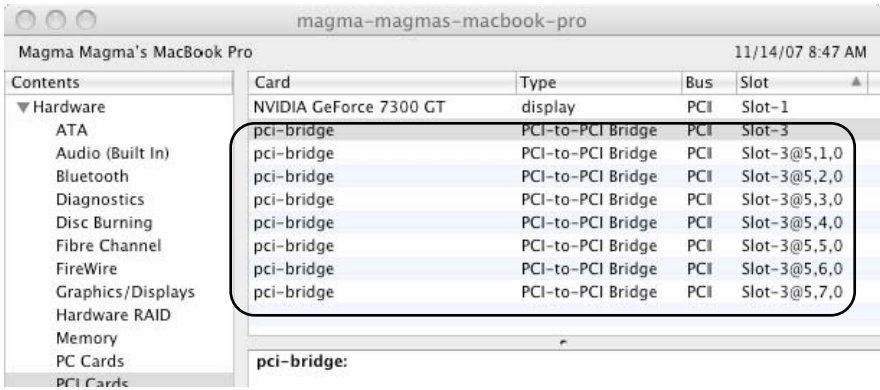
magma-magmas-macbook-pro

Magma Magma's MacBook Pro

11/14/07 8:47 AM

Contents
▼Hardware
ATA
Audio (Built In)
Bluetooth
Diagnostics
Disc Burning
Fibre Channel
FireWire
Graphics/Displays
Hardware RAID
Memory
PC Cards
PCI Cards

| Card | Type | Bus | Slot |
|---|---|---|---|
| NVIDIA GeForce 7300 GT | display | PCI | Slot-1 |
| pci-bridge | PCI-to-PCI Bridge | PCI | Slot-3 |
| pci-bridge | PCI-to-PCI Bridge | PCI | Slot-3@5,1,0 |
| pci-bridge | PCI-to-PCI Bridge | PCI | Slot-3@5,2,0 |
| pci-bridge | PCI-to-PCI Bridge | PCI | Slot-3@5,3,0 |
| pci-bridge | PCI-to-PCI Bridge | PCI | Slot-3@5,4,0 |
| pci-bridge | PCI-to-PCI Bridge | PCI | Slot-3@5,5,0 |
| pci-bridge | PCI-to-PCI Bridge | PCI | Slot-3@5,6,0 |
| pci-bridge | PCI-to-PCI Bridge | PCI | Slot-3@5,7,0 |

pci-bridge: